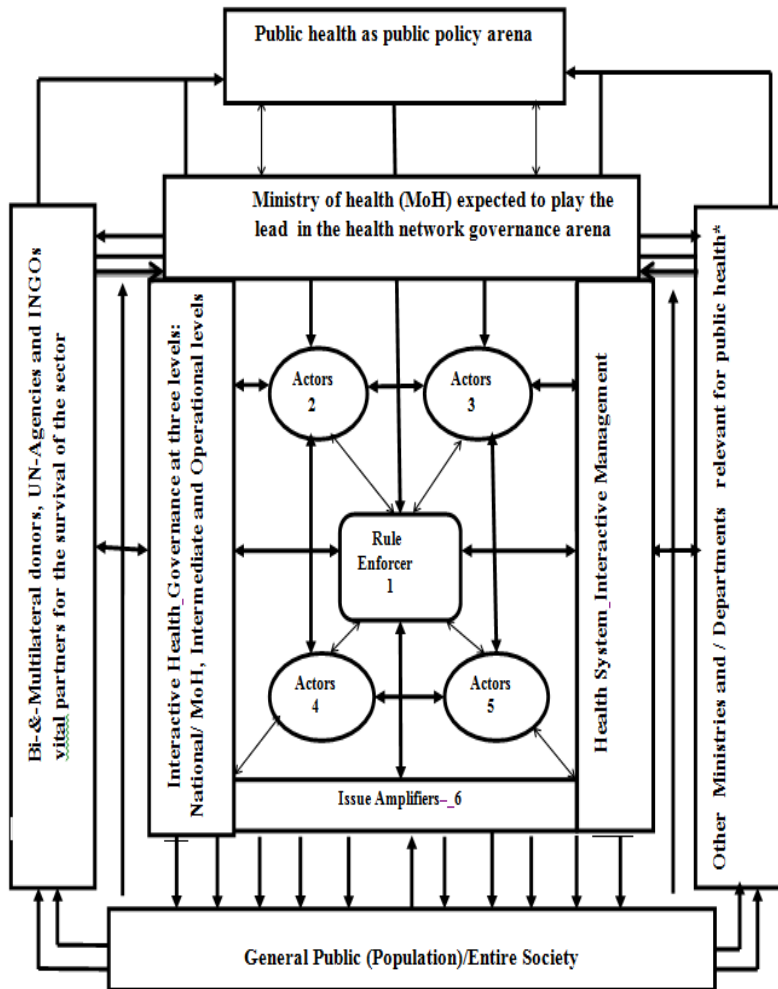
Public health as public policy arena

Ministry of health (MoH) expected to play the lead in the health network governance arena

Bi-&-Multilateral donors, UN-Agencies and INGOs vital partners for the survival of the sector

Interactive Health Governance at three levels: National/ MoH, Intermediate and Operational levels

Actors 2

Actors 3

Rule Enforcer 1

Actors 4

Actors 5

Issue Amplifiers–_6

Health System_Interactive Management

Other Ministries and / Departments relevant for public health*

General Public (Population)/Entire Society